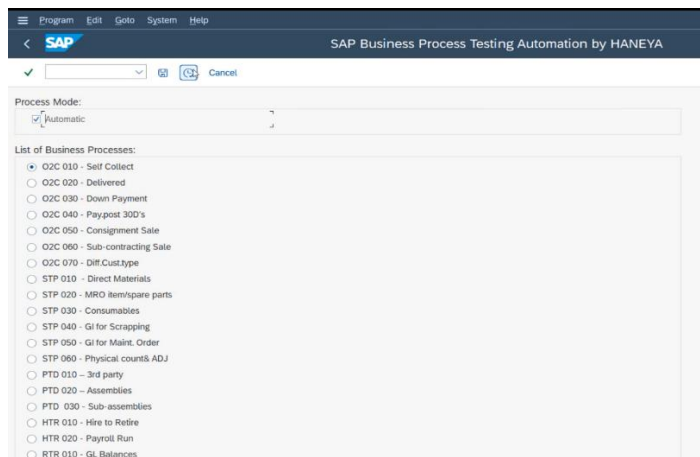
Program Edit Goto System Help

SAP

SAP Business Process Testing Automation by HANEYA

Cancel

Process Mode:

Automatic

List of Business Processes:

O2C 010 - Self Collect

O2C 020 - Delivered

O2C 030 - Down Payment

O2C 040 - Pay.post 30D's

O2C 050 - Consignment Sale

O2C 060 - Sub-contracting Sale

O2C 070 - Diff.Cust.type

STP 010 - Direct Materials

STP 020 - MRO item/spare parts

STP 030 - Consumables

STP 040 - GI for Scrapping

STP 050 - GI for Maint. Order

STP 060 - Physical count& ADJ

PTD 010 – 3rd party

PTD 020 – Assemblies

PTD 030 - Sub-assemblies

HTR 010 - Hire to Retire

HTR 020 - Payroll Run

RTR 010 - GL Balances